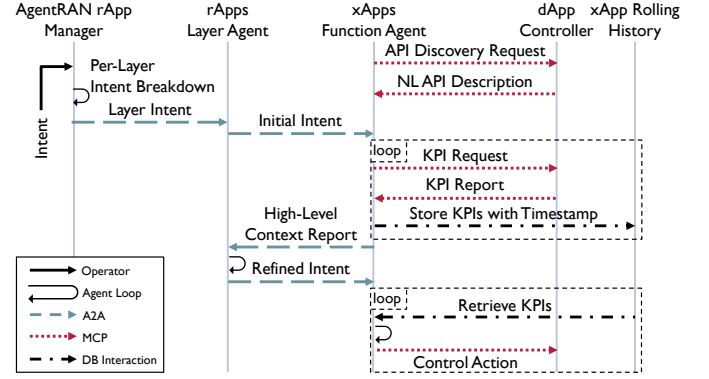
AgentRAN rApp Manager

rApps Layer Agent

xApps Function Agent

dApp Controller

xApp Rolling History

API Discovery Request

NL API Description

Per-Layer Intent Breakdown

Intent

Layer Intent

Initial Intent

loop

KPI Request

KPI Report

Store KPIs with Timestamp

High-Level Context Report

Refined Intent

loop

Retrieve KPIs

Control Action

Operator

Agent Loop

A2A

MCP

DB Interaction